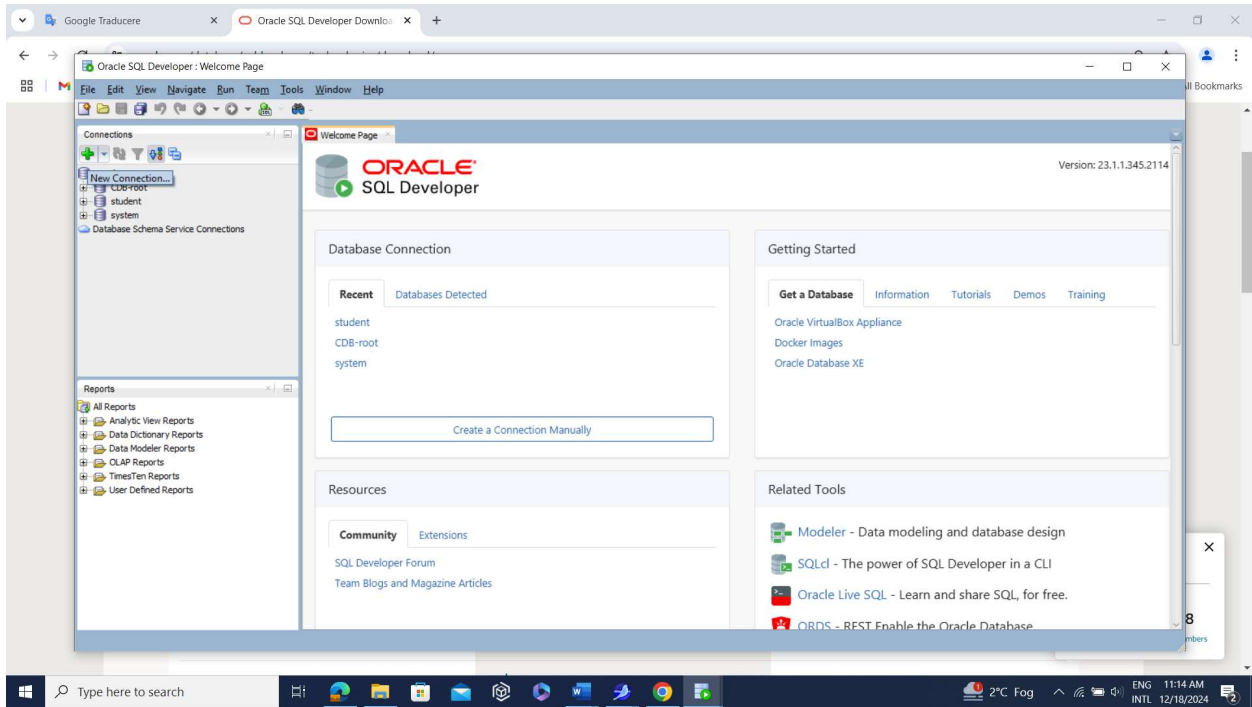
Google Traducere
Oracle SQL Developer Downloa
+
ll Bookmarks

Oracle SQL Developer : Welcome Page
File Edit View Navigate Run Team Tools Window Help

Connections
New Connection...
CDB-root
student
system
Database Schema Service Connections

Reports
All Reports
Analytic View Reports
Data Dictionary Reports
Data Modeler Reports
OLAP Reports
TimesTen Reports
User Defined Reports

Welcome Page

ORACLE
SQL Developer
Version: 23.1.1.345.2114

Database Connection
Recent Databases Detected
student
CDB-root
system
Create a Connection Manually

Getting Started
Get a Database Information Tutorials Demos Training
Oracle VirtualBox Appliance
Docker Images
Oracle Database XE

Resources
Community Extensions
SQL Developer Forum
Team Blogs and Magazine Articles

Related Tools
Modeler - Data modeling and database design
SQLcl - The power of SQL Developer in a CLI
Oracle Live SQL - Learn and share SQL, for free.
ORDS - REST Enable the Oracle Database

8
mbers

Type here to search
2°C Fog
ENG INTL 11:14 AM 12/18/2024